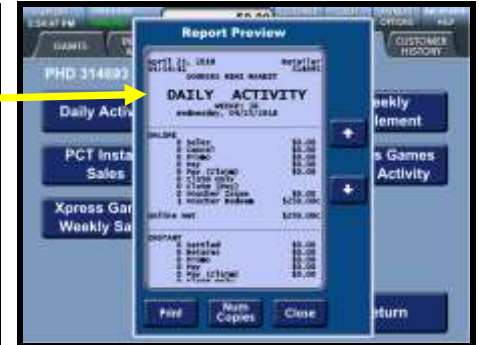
Report Preview

April 11, 2018
Retailer:
DAILY ACTIVITY
Wednesday, 04/11/2018

ONLINE
0 Sales $0.00
0 Cancel $0.00
0 Promo $0.00
0 Pay $0.00
0 Pay (claim) $0.00
0 Voucher Redeem $250.00

Online Net $250.00

INSTANT
0 Settled $0.00
0 Returns $0.00
0 Promo $0.00
0 Pay $0.00
0 Pay (claim) $0.00

Find
Num Copies
Close

GAMES
CUSTOMER HISTORY
OPTIONS
HELP
PHD 314693
Daily Activ
PCT Insta Sales
Xpress Gar Weekly Sa
eekly lement
s Games Activity
eturn
$0.00